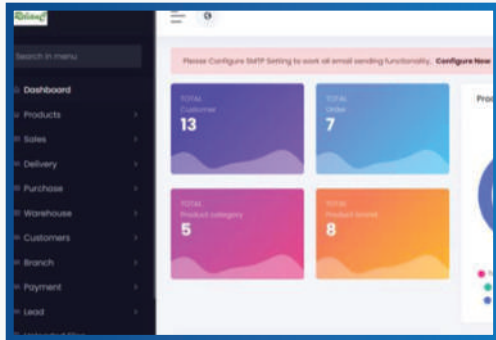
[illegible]

Search in menu

Dashboard

Products

Sales

Delivery

Purchase

Warehouse

Customers

Branch

Payment

Lead

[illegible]

Please Configure SMTP Setting to work all email sending functionality. Configure Now

TOTAL
Customer
13

TOTAL
Order
7

TOTAL
Product category
5

TOTAL
Product brand
8

Pro